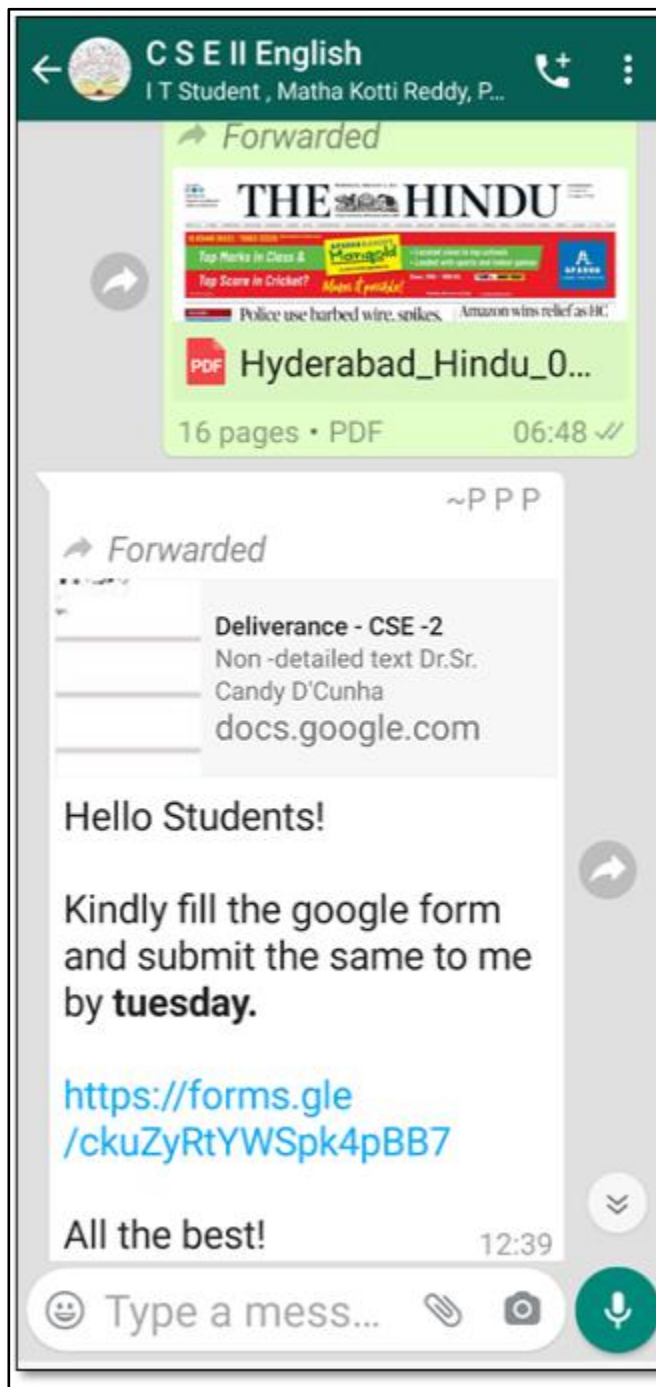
C S E II English
I T Student , Matha Kotti Reddy, P...

Forwarded

THE HINDU

Top Marks in Class & Top Score in Cricket?

Police use barbed wire, spikes. Amazon wins relief as HC

Hyderabad_Hindu_0...

16 pages • PDF 06:48

~P P P

Forwarded

Deliverance - CSE -2
Non -detailed text Dr.Sr. Candy D'Cunha
docs.google.com

Hello Students!

Kindly fill the google form and submit the same to me by **tuesday.**

https://forms.gle/ckuZyRtYWSpk4pBB7

All the best! 12:39

Type a mess...